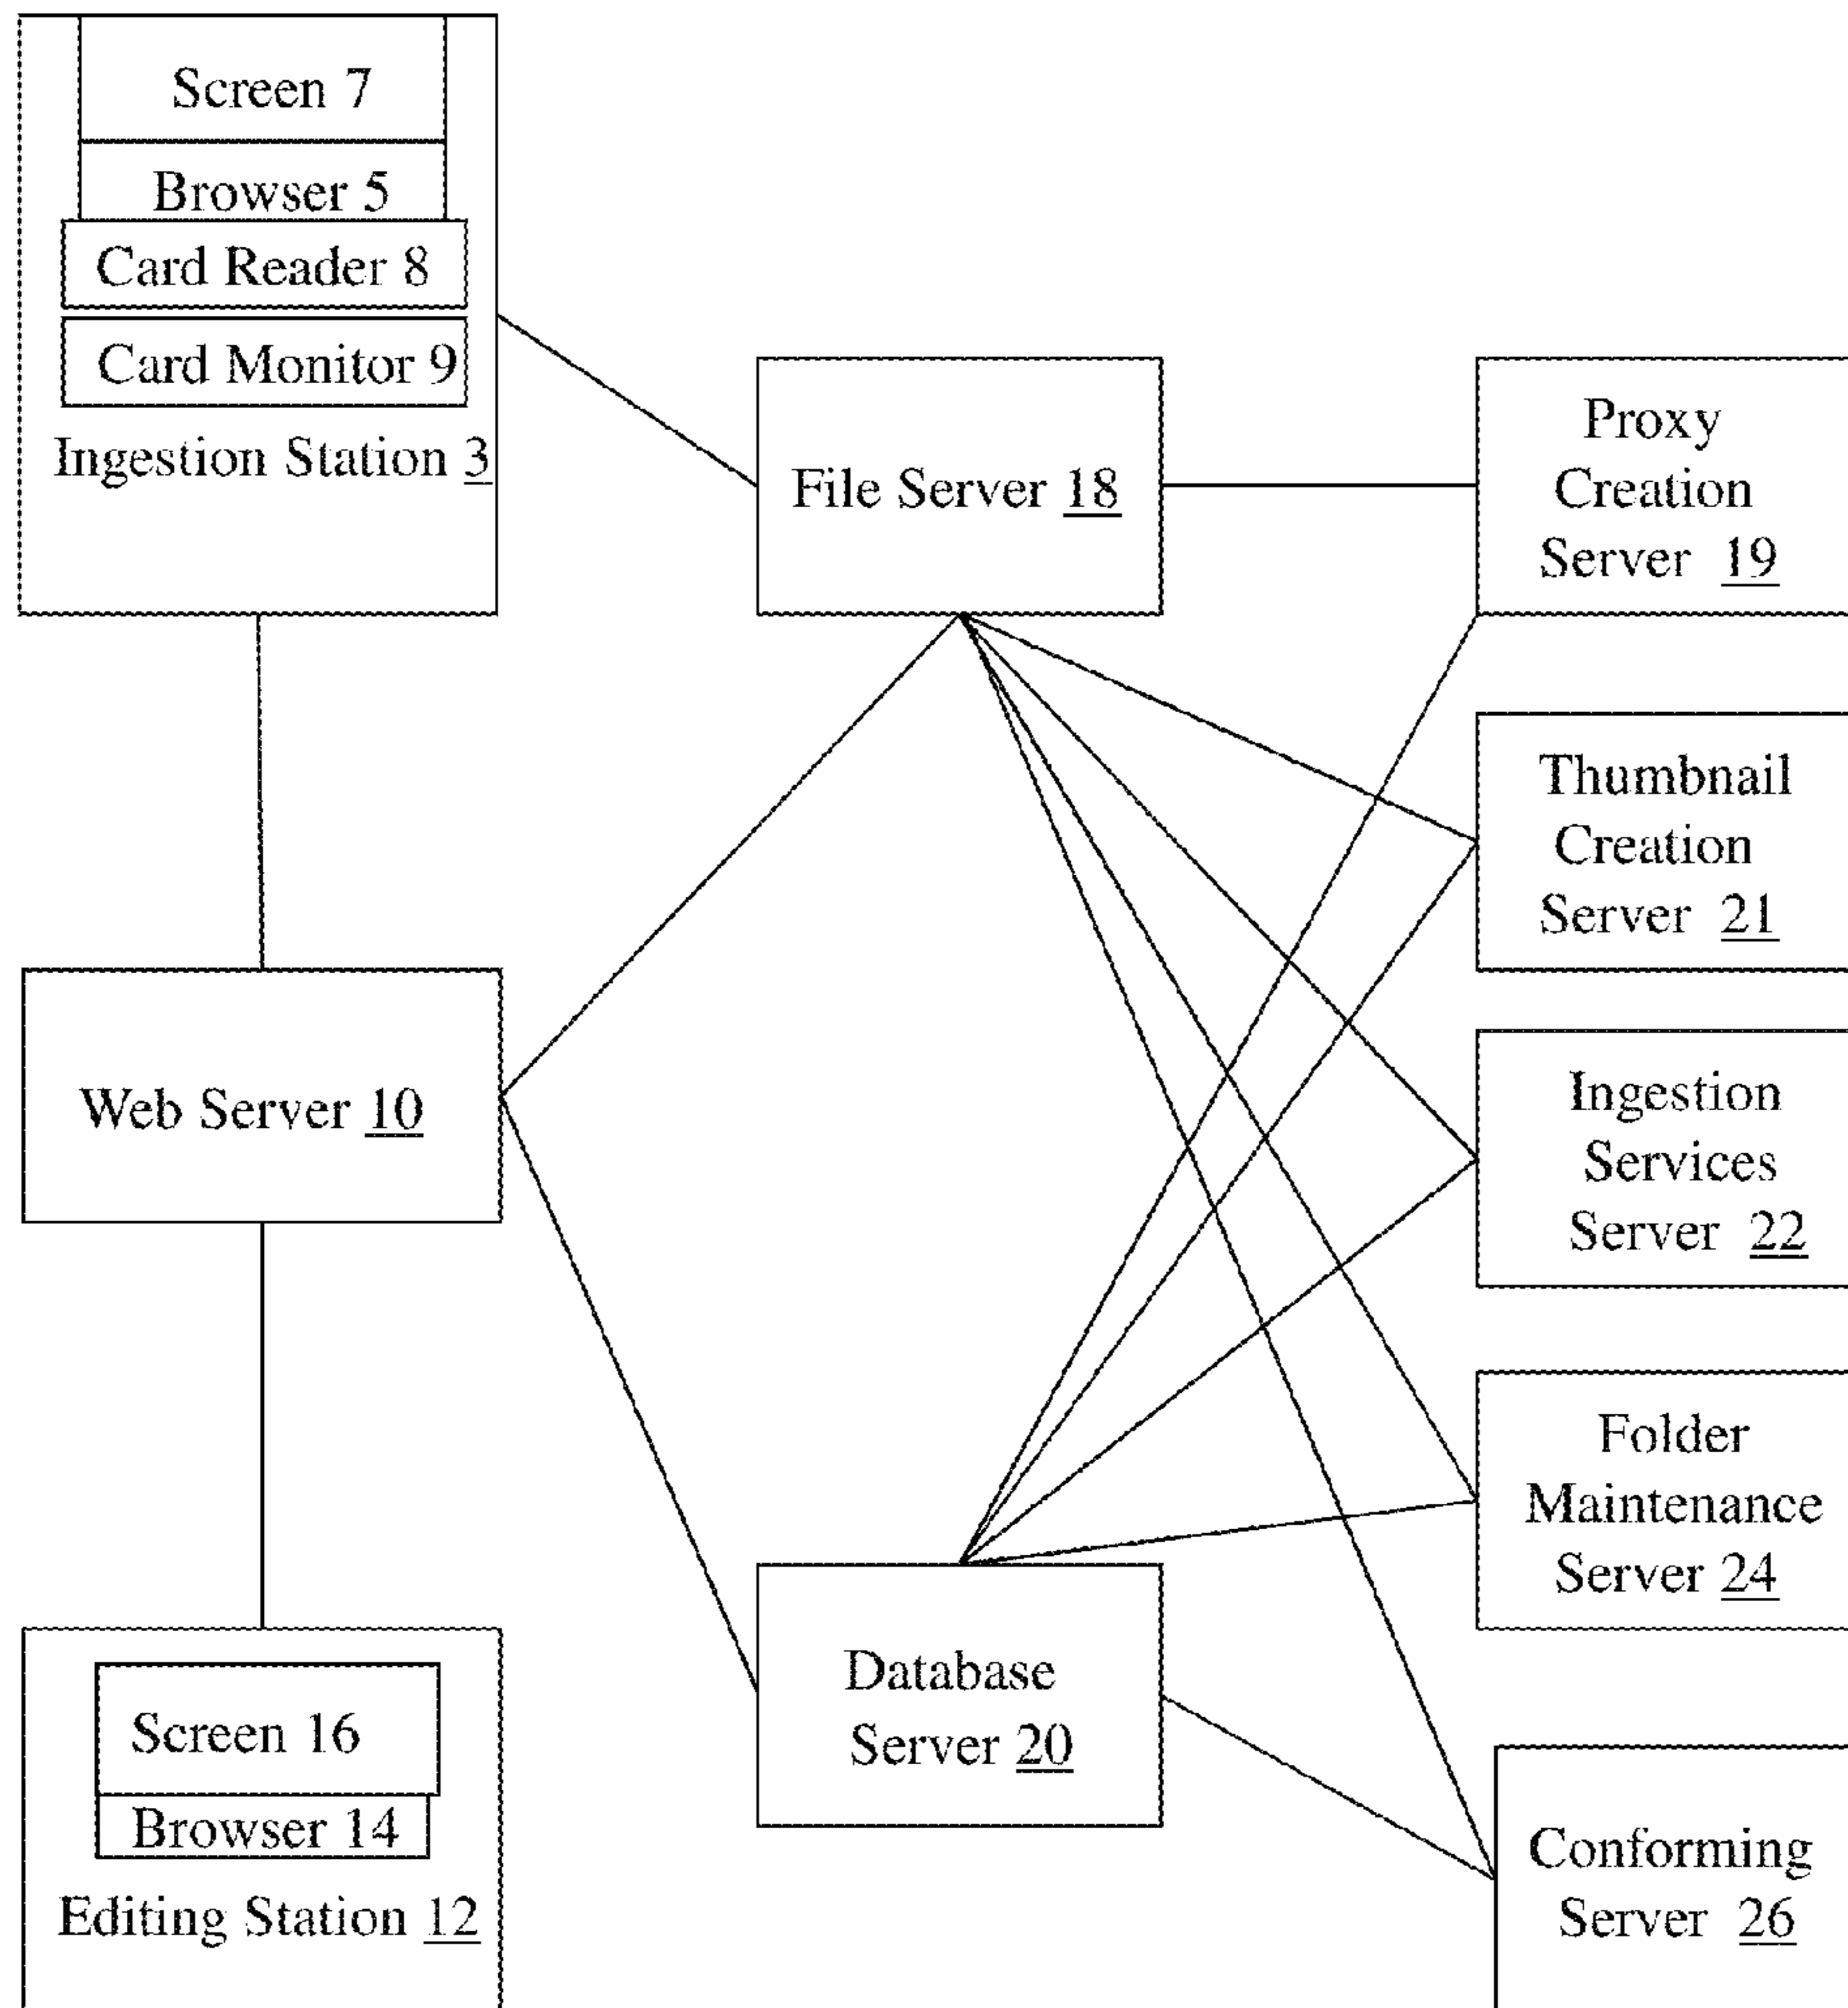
Screen 7
Browser 5
Card Reader 8
Card Monitor 9
Ingestion Station 3

File Server 18

Proxy Creation Server 19

Thumbnail Creation Server 21

Web Server 10

Ingestion Services Server 22

Folder Maintenance Server 24

Database Server 20

Screen 16
Browser 14
Editing Station 12

Conforming Server 26